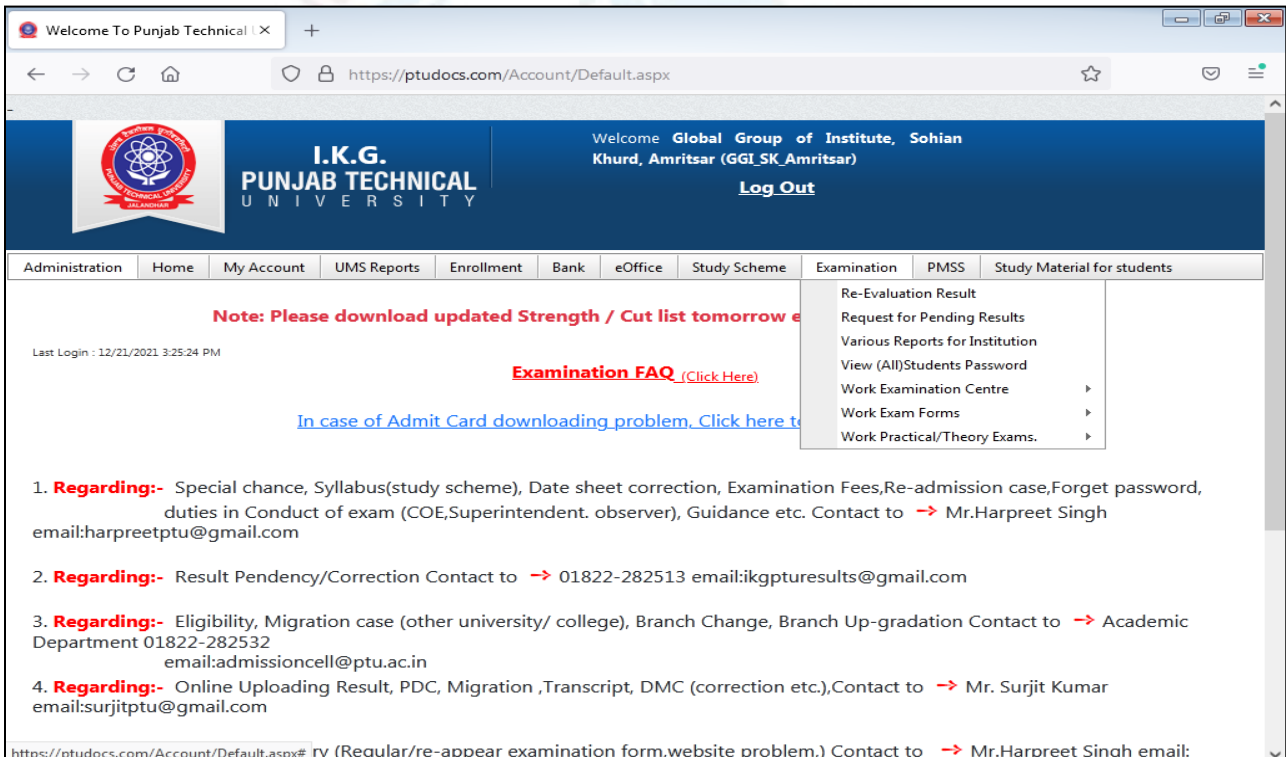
Welcome To Punjab Technical | ×

+

https://ptudocs.com/Account/Default.aspx

PUNJAB TECHNICAL UNIVERSITY
JALANDHAR

I.K.G.
PUNJAB TECHNICAL
UNIVERSITY

Welcome Global Group of Institute, Sohian Khurd, Amritsar (GGI_SK_Amritsar)

Log Out

| Administration | Home | My Account | UMS Reports | Enrollment | Bank | eOffice | Study Scheme | Examination | PMSS | Study Material for students |
|---|---|---|---|---|---|---|---|---|---|---|

Re-Evaluation Result
Request for Pending Results
Various Reports for Institution
View (All)Students Password
Work Examination Centre
Work Exam Forms
Work Practical/Theory Exams.

Note: Please download updated Strength / Cut list tomorrow e

Last Login : 12/21/2021 3:25:24 PM

Examination FAQ (Click Here)

In case of Admit Card downloading problem, Click here t

1. Regarding:- Special chance, Syllabus(study scheme), Date sheet correction, Examination Fees,Re-admission case,Forget password, duties in Conduct of exam (COE,Superintendent. observer), Guidance etc. Contact to → Mr.Harpreet Singh email:harpreetptu@gmail.com

2. Regarding:- Result Pendency/Correction Contact to → 01822-282513 email:ikgpturesults@gmail.com

3. Regarding:- Eligibility, Migration case (other university/ college), Branch Change, Branch Up-gradation Contact to → Academic Department 01822-282532
email:admissioncell@ptu.ac.in

4. Regarding:- Online Uploading Result, PDC, Migration ,Transcript, DMC (correction etc.),Contact to → Mr. Surjit Kumar email:surjitptu@gmail.com

https://ptudocs.com/Account/Default.aspx# ry (Regular/re-appear examination form,website problem.) Contact to → Mr.Harpreet Singh email: